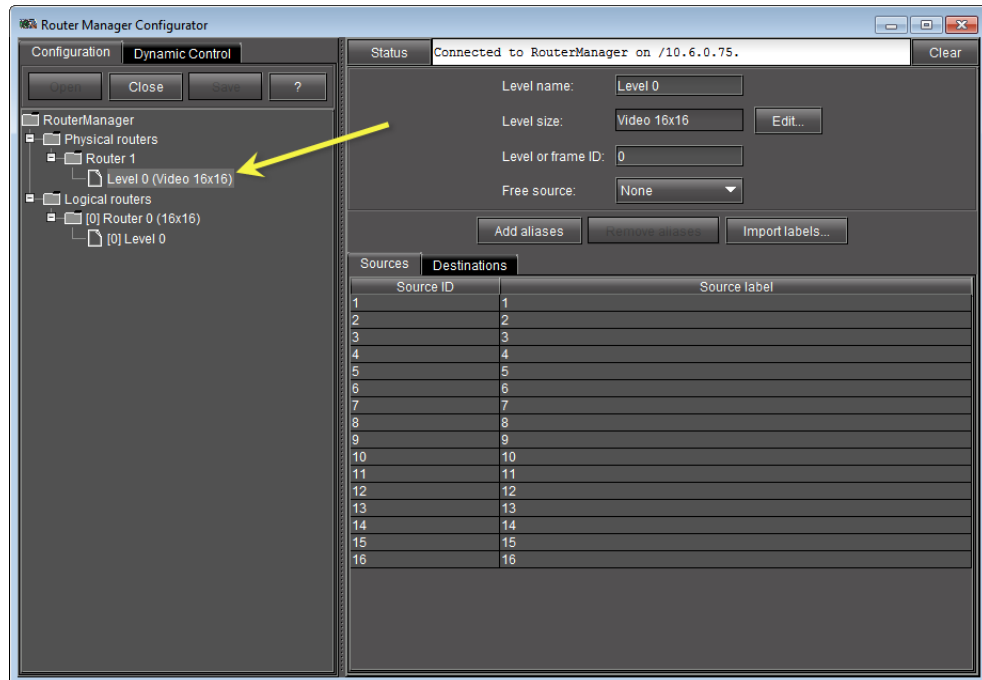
Router Manager Configurator

Configuration | Dynamic Control

Open | Close | Save | ?

RouterManager
Physical routers
Router 1
Level 0 (Video 16x16)
Logical routers
[0] Router 0 (16x16)
[0] Level 0

Status | Connected to RouterManager on /10.6.0.75. | Clear

Level name: Level 0

Level size: Video 16x16 | Edit...

Level or frame ID: 0

Free source: None

Add aliases | Remove aliases | Import labels...

Sources | Destinations

| Source ID | Source label |
|---|---|
| 1 | 1 |
| 2 | 2 |
| 3 | 3 |
| 4 | 4 |
| 5 | 5 |
| 6 | 6 |
| 7 | 7 |
| 8 | 8 |
| 9 | 9 |
| 10 | 10 |
| 11 | 11 |
| 12 | 12 |
| 13 | 13 |
| 14 | 14 |
| 15 | 15 |
| 16 | 16 |